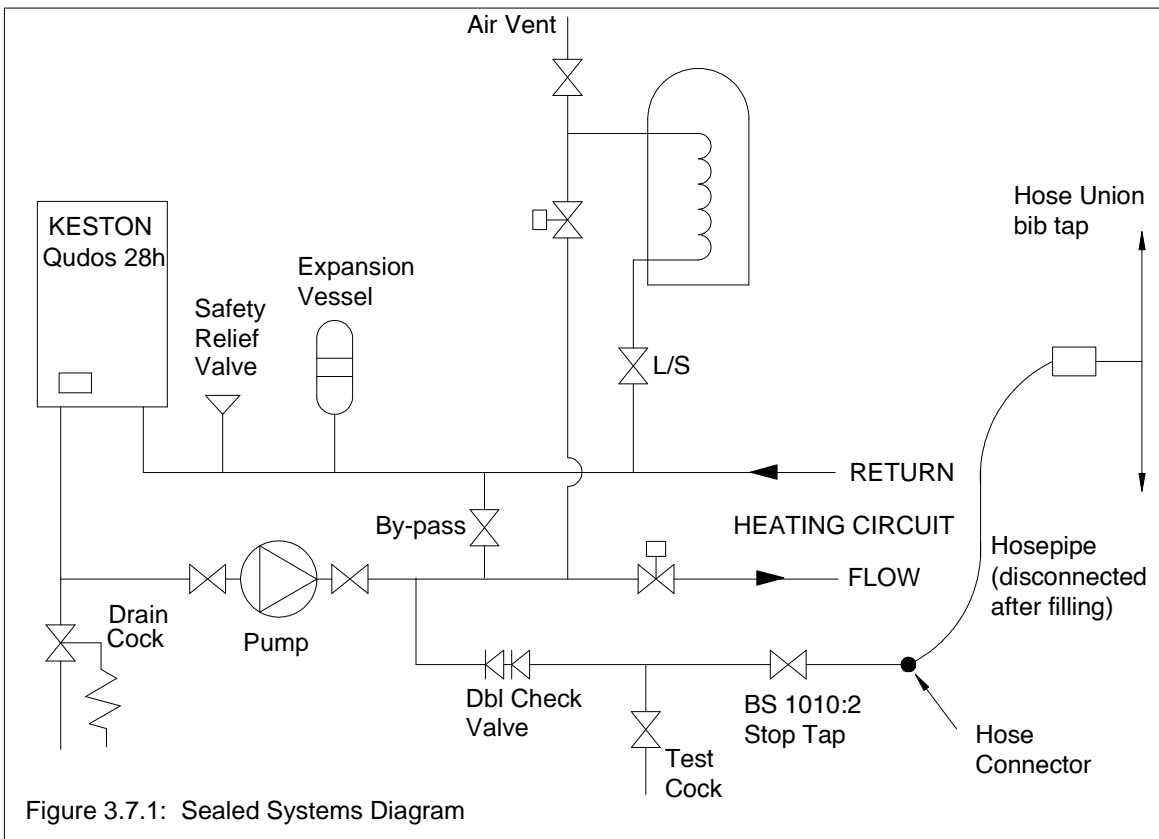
Air Vent

KESTON Qudos 28h

Expansion Vessel

Safety Relief Valve

L/S

Hose Union bib tap

RETURN

By-pass

HEATING CIRCUIT

FLOW

Hosepipe (disconnected after filling)

Drain Cock

Pump

Dbl Check Valve

BS 1010:2 Stop Tap

Test Cock

Hose Connector

Figure 3.7.1: Sealed Systems Diagram